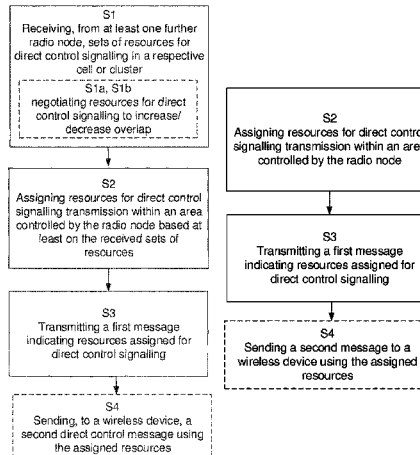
S1
Receiving, from at least one further radio node, sets of resources for direct control signalling in a respective cell or cluster

S1a, S1b
negotiating resources for direct control signalling to increase/ decrease overlap

S2
Assigning resources for direct control signalling transmission within an area controlled by the radio node based at least on the received sets of resources

S3
Transmitting a first message indicating resources assigned for direct control signalling

S4
Sending, to a wireless device, a second direct control message using the assigned resources

S2
Assigning resources for direct control signalling transmission within an area controlled by the radio node

S3
Transmitting a first message indicating resources assigned for direct control signalling

S4
Sending a second message to a wireless device using the assigned resources